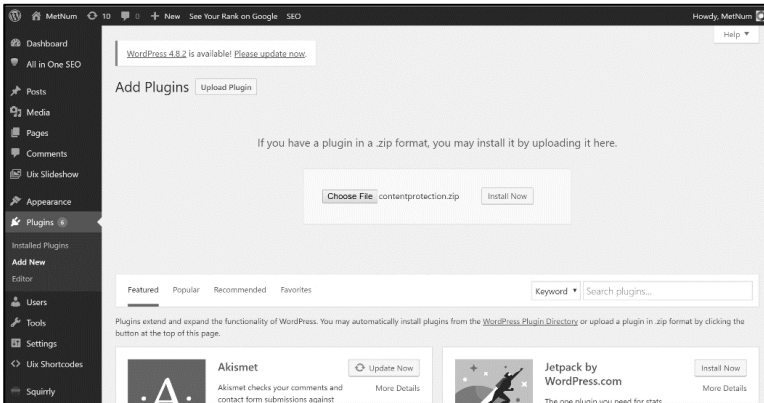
MetNum 10 0 + New See Your Rank on Google SEO

Howdy, MetNum

Help ▼

Dashboard
All in One SEO
Posts
Media
Pages
Comments
Uix Slideshow
Appearance
Plugins 6
Installed Plugins
Add New
Editor
Users
Tools
Settings
Uix Shortcodes
Squirrly

WordPress 4.8.2 is available! Please update now.

Add Plugins Upload Plugin

If you have a plugin in a .zip format, you may install it by uploading it here.

Choose File contentprotection.zip Install Now

Featured Popular Recommended Favorites

Keyword ▼ Search plugins...

Plugins extend and expand the functionality of WordPress. You may automatically install plugins from the WordPress Plugin Directory or upload a plugin in .zip format by clicking the button at the top of this page.

A
Akismet
Update Now
More Details
Akismet checks your comments and contact form submissions against

Jetpack by WordPress.com
Install Now
More Details
The one plugin you need for stats,